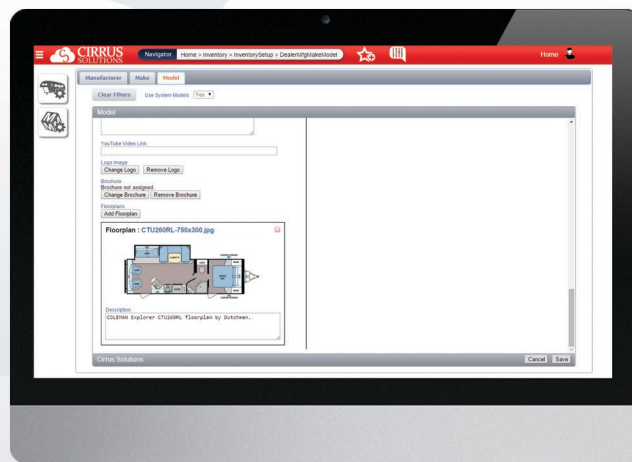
CIRRUS SOLUTIONS

Navigator Home > Inventory > InventorySetup > DealerMfgMakeModel

Home

Manufacturer Make Model

Clear Filters Use System Models Yes

Model

YouTube Video Link

Logo Image
Change Logo Remove Logo

Brochure
Brochure not assigned
Change Brochure Remove Brochure

Floorplans
Add Floorplan

Floorplan : CTU260RL-750x300.jpg

Description
COLEMAN Explorer CTU260RL floorplan by Dutchmen.

Cirrus Solutions

Cancel Save